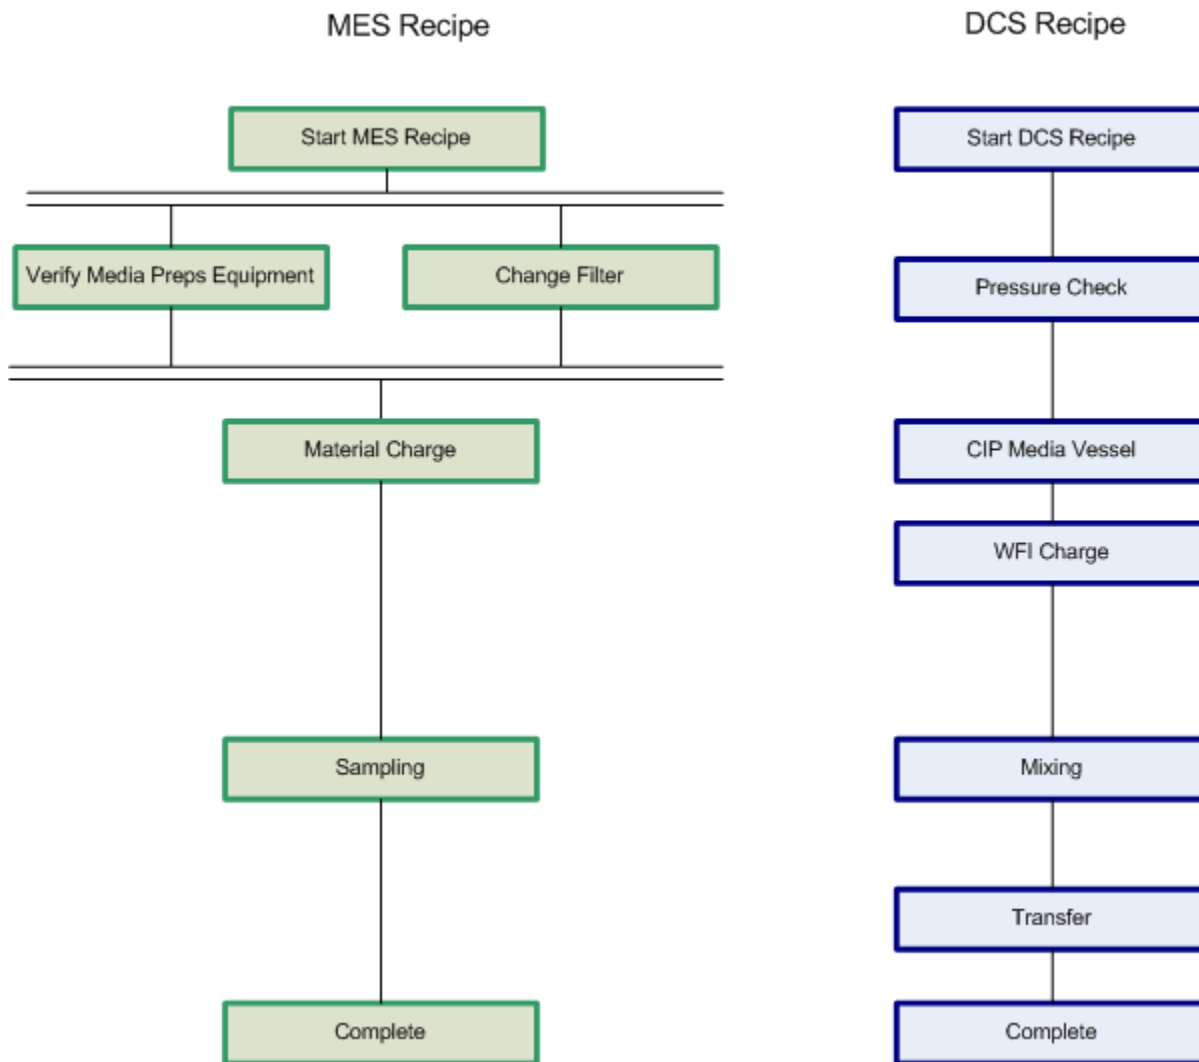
MES Recipe

Start MES Recipe

Verify Media Preps Equipment

Change Filter

Material Charge

Sampling

Complete

DCS Recipe

Start DCS Recipe

Pressure Check

CIP Media Vessel

WFI Charge

Mixing

Transfer

Complete